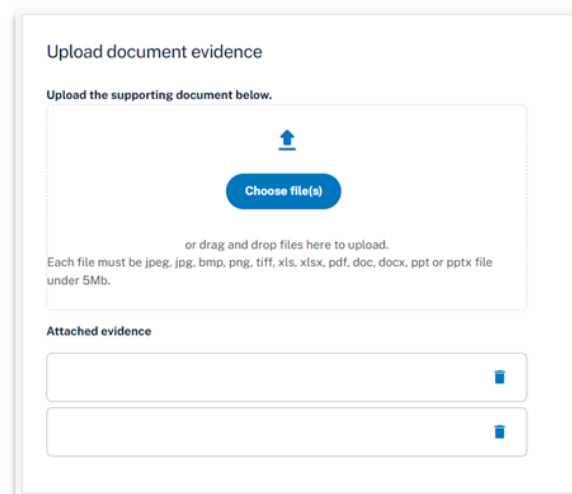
Upload document evidence

Upload the supporting document below.

Choose file(s)

or drag and drop files here to upload.
Each file must be jpeg, jpg, bmp, png, tiff, xls, xlsx, pdf, doc, docx, ppt or pptx file under 5Mb.

Attached evidence